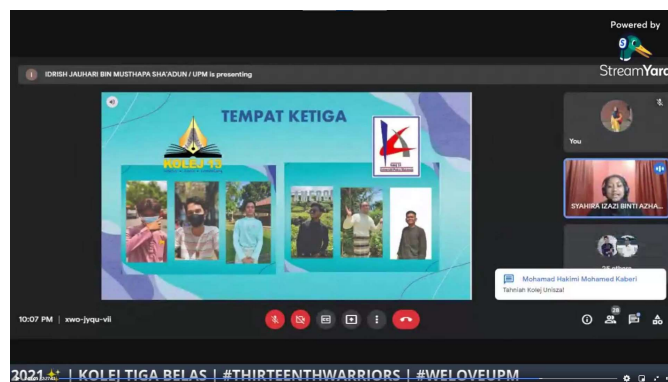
Powered by

StreamYard

IDRISH JAUHARI BIN MUSTHAPA SHA'ADUN / UPM is presenting

TEMPAT KETIGA

KOLEJ 13

You

SYAHIRA IZAZI BINTI AZHA...

Mohamad Hakimi Mohamed Kaberi

Tahniah Kolej Unisza!

10:07 PM | xwo-jyqu-vii

2021 | KOLEJ TIGA BELAS | #THIRTEENTHWARRIORS | #WELOVEUPM